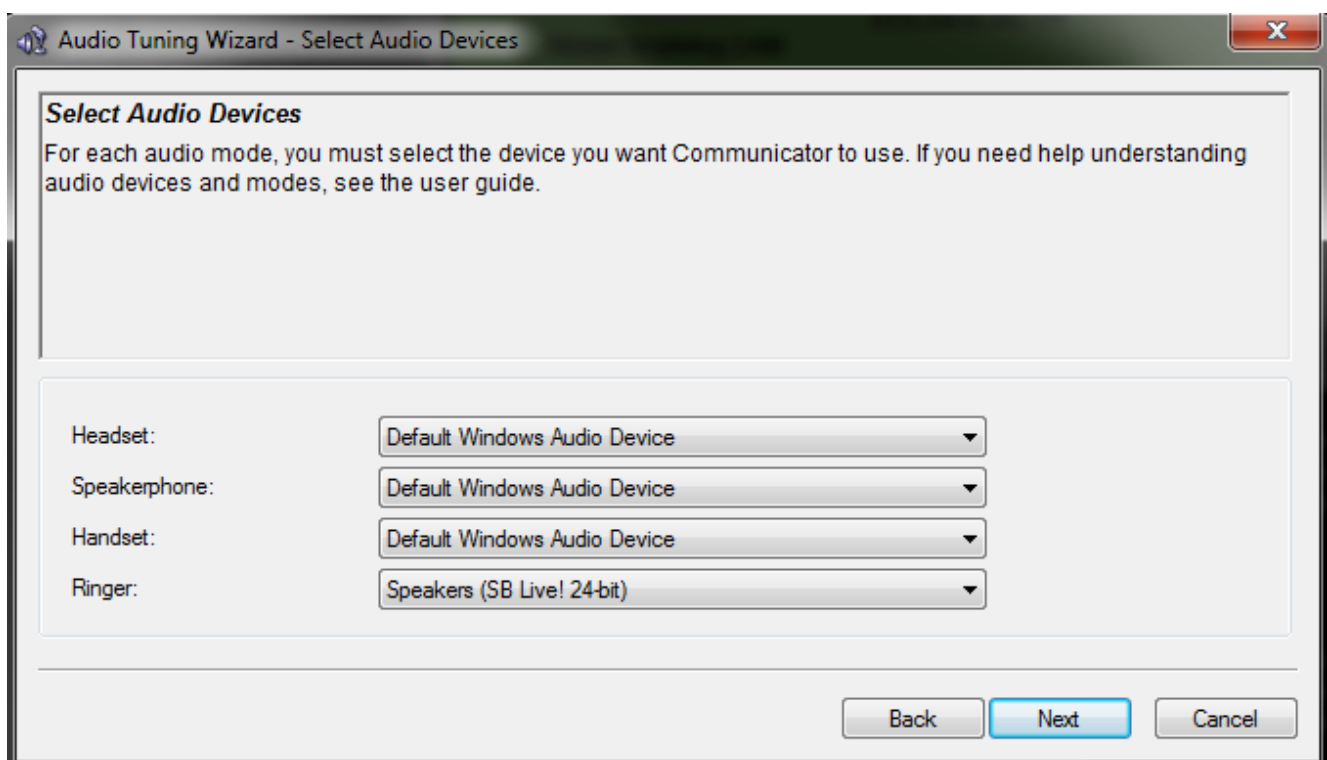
Audio Tuning Wizard - Select Audio Devices

Select Audio Devices

For each audio mode, you must select the device you want Communicator to use. If you need help understanding audio devices and modes, see the user guide.

Headset: Default Windows Audio Device

Speakerphone: Default Windows Audio Device

Handset: Default Windows Audio Device

Ringer: Speakers (SB Live! 24-bit)

Back Next Cancel